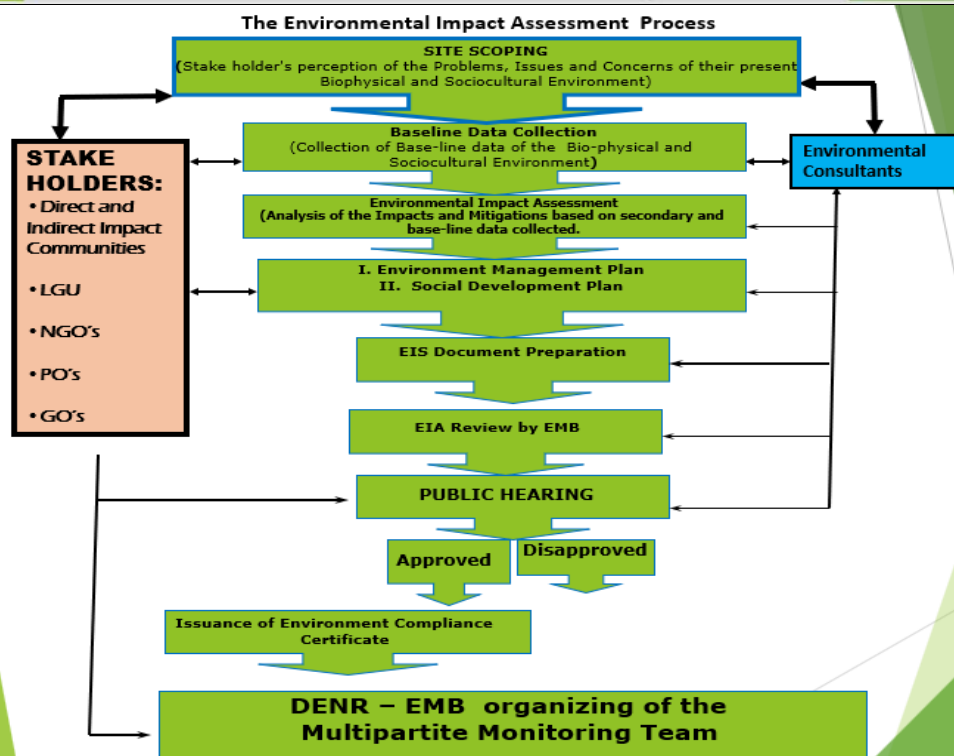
The Environmental Impact Assessment Process

SITE SCOPING
(Stake holder's perception of the Problems, Issues and Concerns of their present Biophysical and Sociocultural Environment)

Baseline Data Collection
(Collection of Base-line data of the Bio-physical and Sociocultural Environment)

Environmental Impact Assessment
(Analysis of the Impacts and Mitigations based on secondary and base-line data collected.

I. Environment Management Plan
II. Social Development Plan

EIS Document Preparation

EIA Review by EMB

PUBLIC HEARING

Approved

Disapproved

Issuance of Environment Compliance Certificate

DENR – EMB organizing of the Multipartite Monitoring Team

STAKE HOLDERS:
• Direct and Indirect Impact Communities
• LGU
• NGO's
• PO's
• GO's

Environmental Consultants